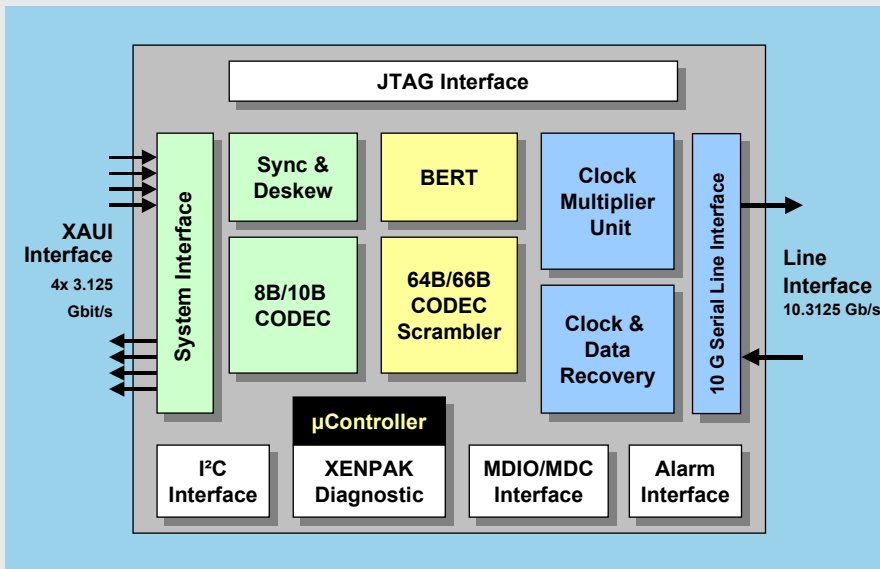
JTAG Interface

XAUI Interface
4x 3.125 Gbit/s

System Interface

Sync & Deskew

8B/10B CODEC

BERT

64B/66B CODEC Scrambler

Clock Multiplier Unit

Clock & Data Recovery

10 G Serial Line Interface

Line Interface
10.3125 Gb/s

µController

I²C Interface

XENPAK Diagnostic

MDIO/MDC Interface

Alarm Interface